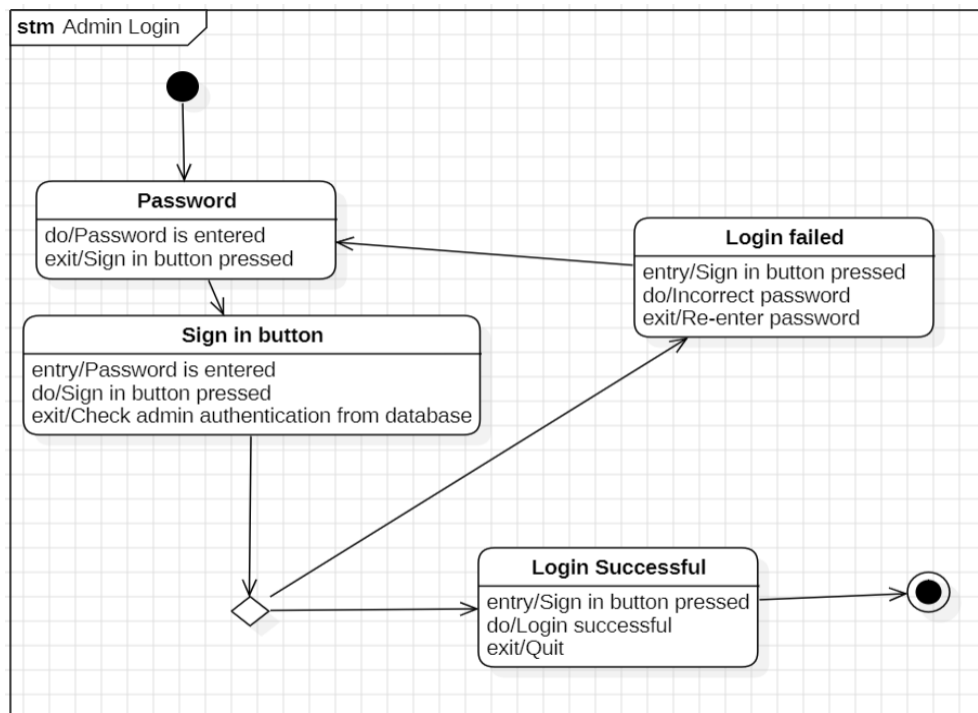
stm Admin Login

Password
do/Password is entered
exit/Sign in button pressed

Login failed
entry/Sign in button pressed
do/Incorrect password
exit/Re-enter password

Sign in button
entry/Password is entered
do/Sign in button pressed
exit/Check admin authentication from database

Login Successful
entry/Sign in button pressed
do/Login successful
exit/Quit